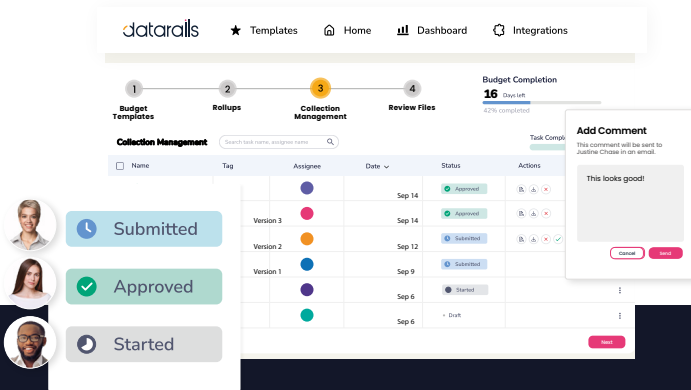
datarails

Templates Home Dashboard Integrations

1 Budget Templates
2 Rollups
3 Collection Management
4 Review Files

Budget Completion
16 Days left
42% completed

Collection Management

Search task name, assignee name

Task Compl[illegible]

| Name | Tag | Assignee | Date | Status | Actions |
|---|---|---|---|---|---|
| | | | Sep 14 | Approved | |
| | Version 3 | | Sep 14 | Approved | |
| | Version 2 | | Sep 12 | Submitted | |
| | Version 1 | | Sep 9 | Submitted | |
| | | | Sep 6 | Started | |
| | | | Sep 6 | Draft | |

Next

Add Comment
This comment will be sent to Justine Chase in an email.
This looks good!
Cancel Send

Submitted
Approved
Started